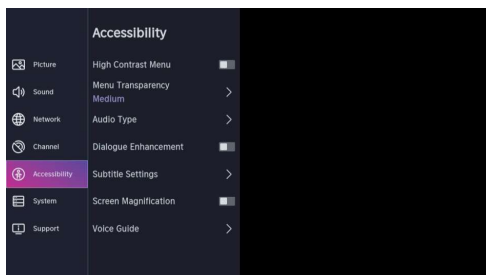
Picture
Sound
Network
Channel
Accessibility
System
Support

Accessibility
High Contrast Menu
Menu Transparency
Medium
Audio Type
Dialogue Enhancement
Subtitle Settings
Screen Magnification
Voice Guide